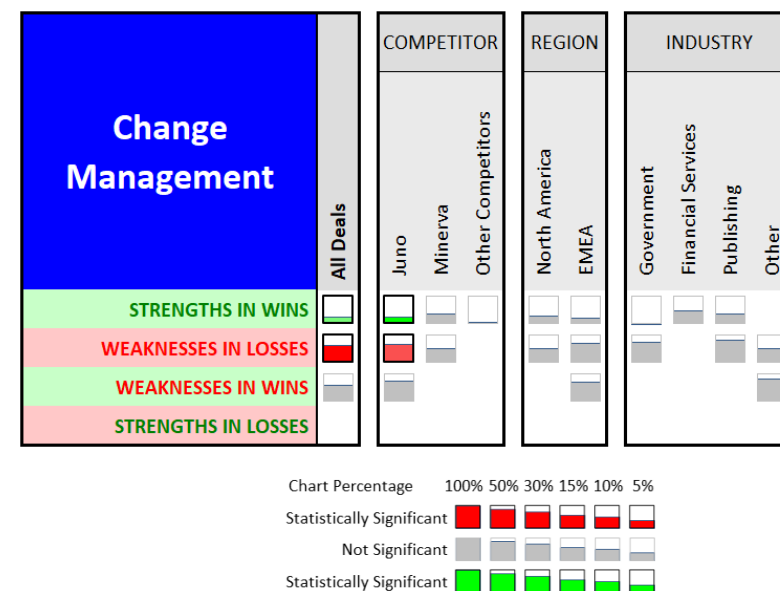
Change Management

All Deals

COMPETITOR

Juno

Minerva

Other Competitors

REGION

North America

EMEA

INDUSTRY

Government

Financial Services

Publishing

Other

STRENGTHS IN WINS

WEAKNESSES IN LOSSES

WEAKNESSES IN WINS

STRENGTHS IN LOSSES

Chart Percentage 100% 50% 30% 15% 10% 5%

Statistically Significant

Not Significant

Statistically Significant